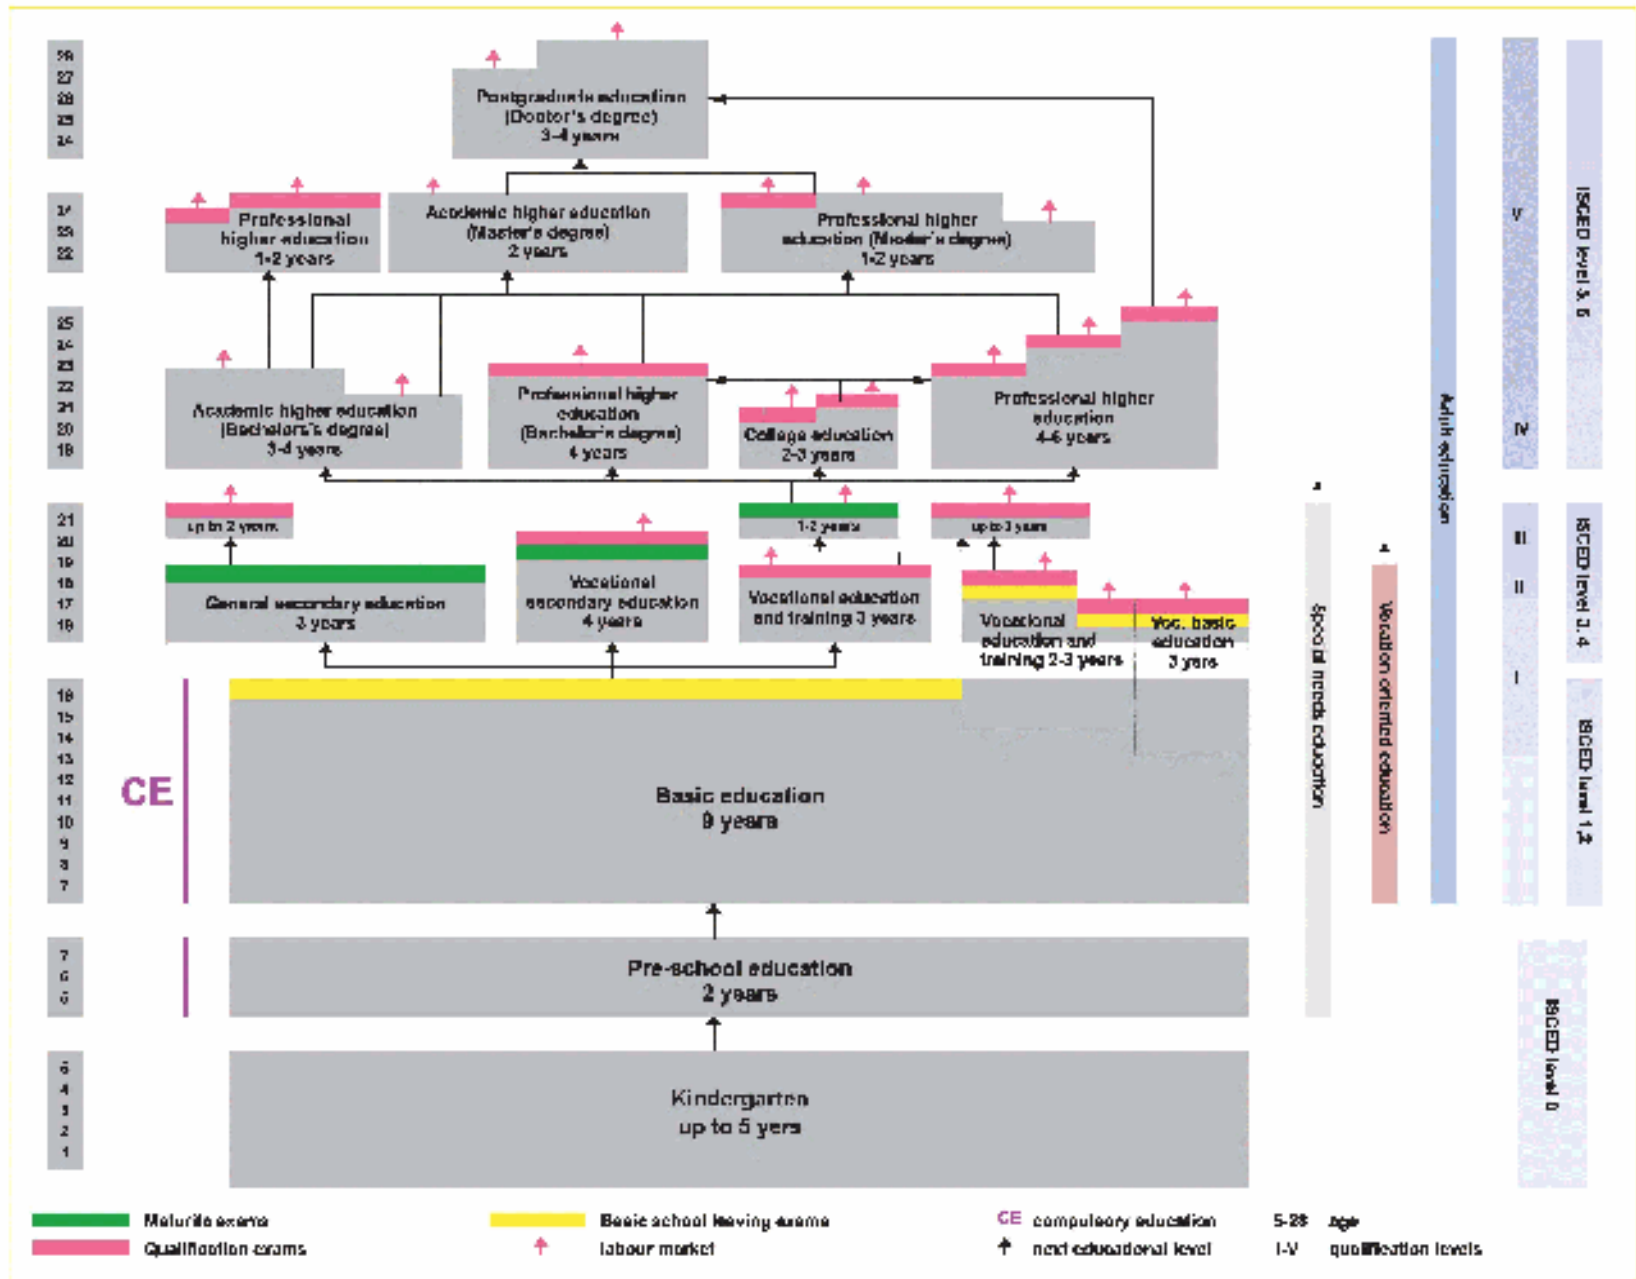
26
27
28
25
24

Postgraduate education
(Doctor's degree)
3–4 years

24
23
22

Professional higher education
1-2 years

Academic higher education
(Master's degree)
2 years

Professional higher education (Master's degree)
1-2 years

25
24
23
22
21
20
19

Academic higher education
(Bachelor's degree)
3-4 years

Professional higher education
(Bachelor's degree)
4 years

College education
2-3 years

Professional higher education
4-6 years

21
20
19
18
17
16

up to 2 years

1-2 years

up to 3 years

General secondary education
3 years

Vocational secondary education
4 years

Vocational education and training 3 years

Vocational education and training 2-3 years

Voc. basic education
3 yers

16
15
14
13
12
11
10
9
8
7

CE

Basic education
9 years

7
6
5

Pre-school education
2 years

5
4
3
2
1

Kindergarten
up to 5 yers

Special needs education

Vocation oriented education

Adult education

V

IV

III

II

I

ISCED level 5, 6

ISCED level 3, 4

ISCED level 1, 2

ISCED level 0

Maturity exams
Qualification exams
Basic school leaving exams
labour market
CE compulsory education
next educational level
5-28 age
I-V qualification levels